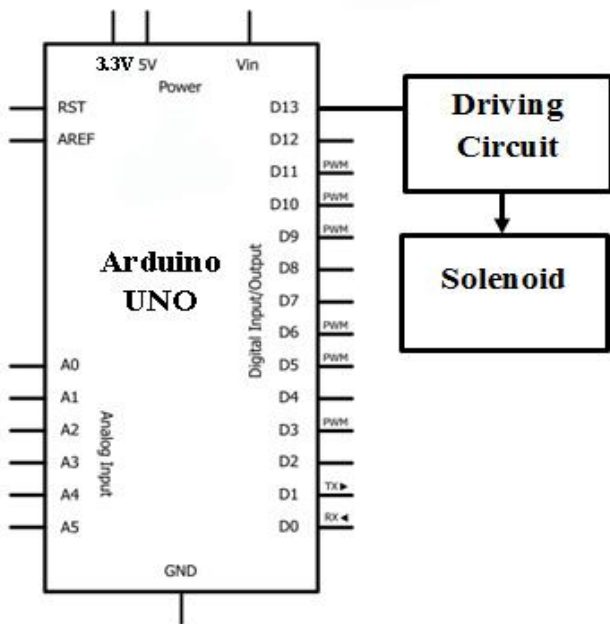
3.3V 5V Vin
Power

RST
AREF

Arduino UNO

A0
A1
A2
A3
A4
A5

Analog Input

Digital Input/Output

D13
D12
D11 PWM
D10 PWM
D9 PWM
D8
D7
D6 PWM
D5 PWM
D4
D3 PWM
D2
D1 TX▶
D0 RX◀

GND

Driving Circuit

Solenoid